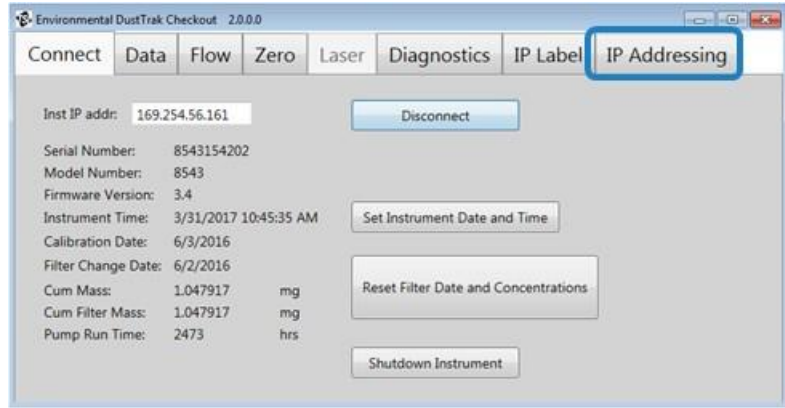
Environmental DustTrak Checkout 2.0.0.0

Connect | Data | Flow | Zero | Laser | Diagnostics | IP Label | IP Addressing

Inst IP addr: 169.254.56.161

Disconnect

Serial Number: 8543154202
Model Number: 8543
Firmware Version: 3.4
Instrument Time: 3/31/2017 10:45:35 AM
Calibration Date: 6/3/2016
Filter Change Date: 6/2/2016
Cum Mass: 1.047917 mg
Cum Filter Mass: 1.047917 mg
Pump Run Time: 2473 hrs

Set Instrument Date and Time

Reset Filter Date and Concentrations

Shutdown Instrument